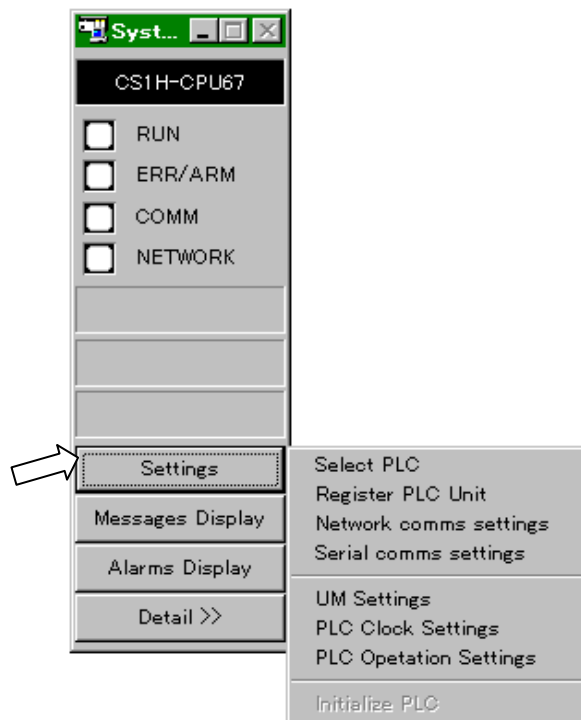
Syst...

CS1H-CPU67

RUN

ERR/ARM

COMM

NETWORK

Settings

Messages Display

Alarms Display

Detail >>

Select PLC
Register PLC Unit
Network comms settings
Serial comms settings

UM Settings
PLC Clock Settings
PLC Opetation Settings

Initialize PLC